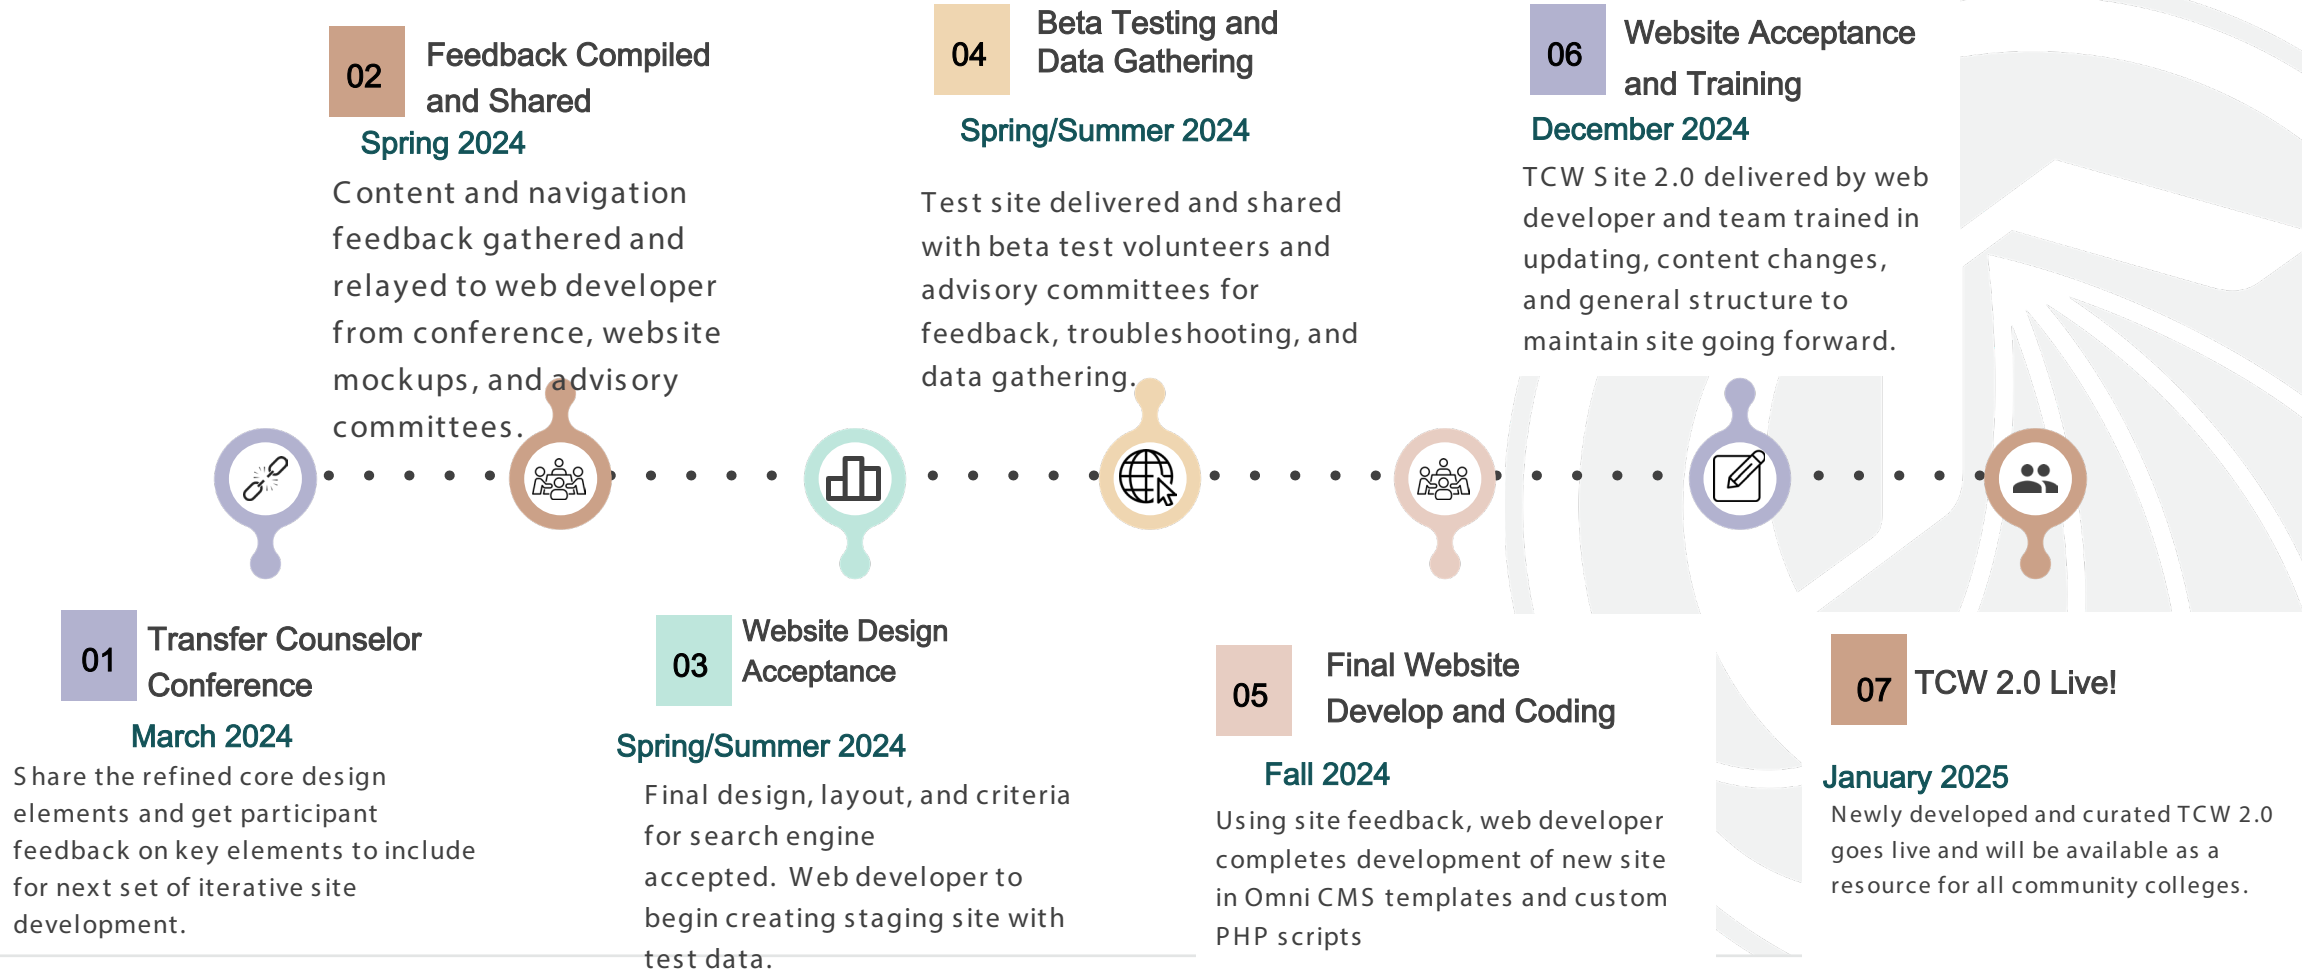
02 Feedback Compiled and Shared

Spring 2024

Content and navigation feedback gathered and relayed to web developer from conference, website mockups, and advisory committees.

04 Beta Testing and Data Gathering

Spring/Summer 2024

Test site delivered and shared with beta test volunteers and advisory committees for feedback, troubleshooting, and data gathering.

06 Website Acceptance and Training

December 2024

TCW Site 2.0 delivered by web developer and team trained in updating, content changes, and general structure to maintain site going forward.

01 Transfer Counselor Conference

March 2024

Share the refined core design elements and get participant feedback on key elements to include for next set of iterative site development.

03 Website Design Acceptance

Spring/Summer 2024

Final design, layout, and criteria for search engine accepted. Web developer to begin creating staging site with test data.

05 Final Website Develop and Coding

Fall 2024

Using site feedback, web developer completes development of new site in Omni CMS templates and custom PHP scripts

07 TCW 2.0 Live!

January 2025

Newly developed and curated TCW 2.0 goes live and will be available as a resource for all community colleges.